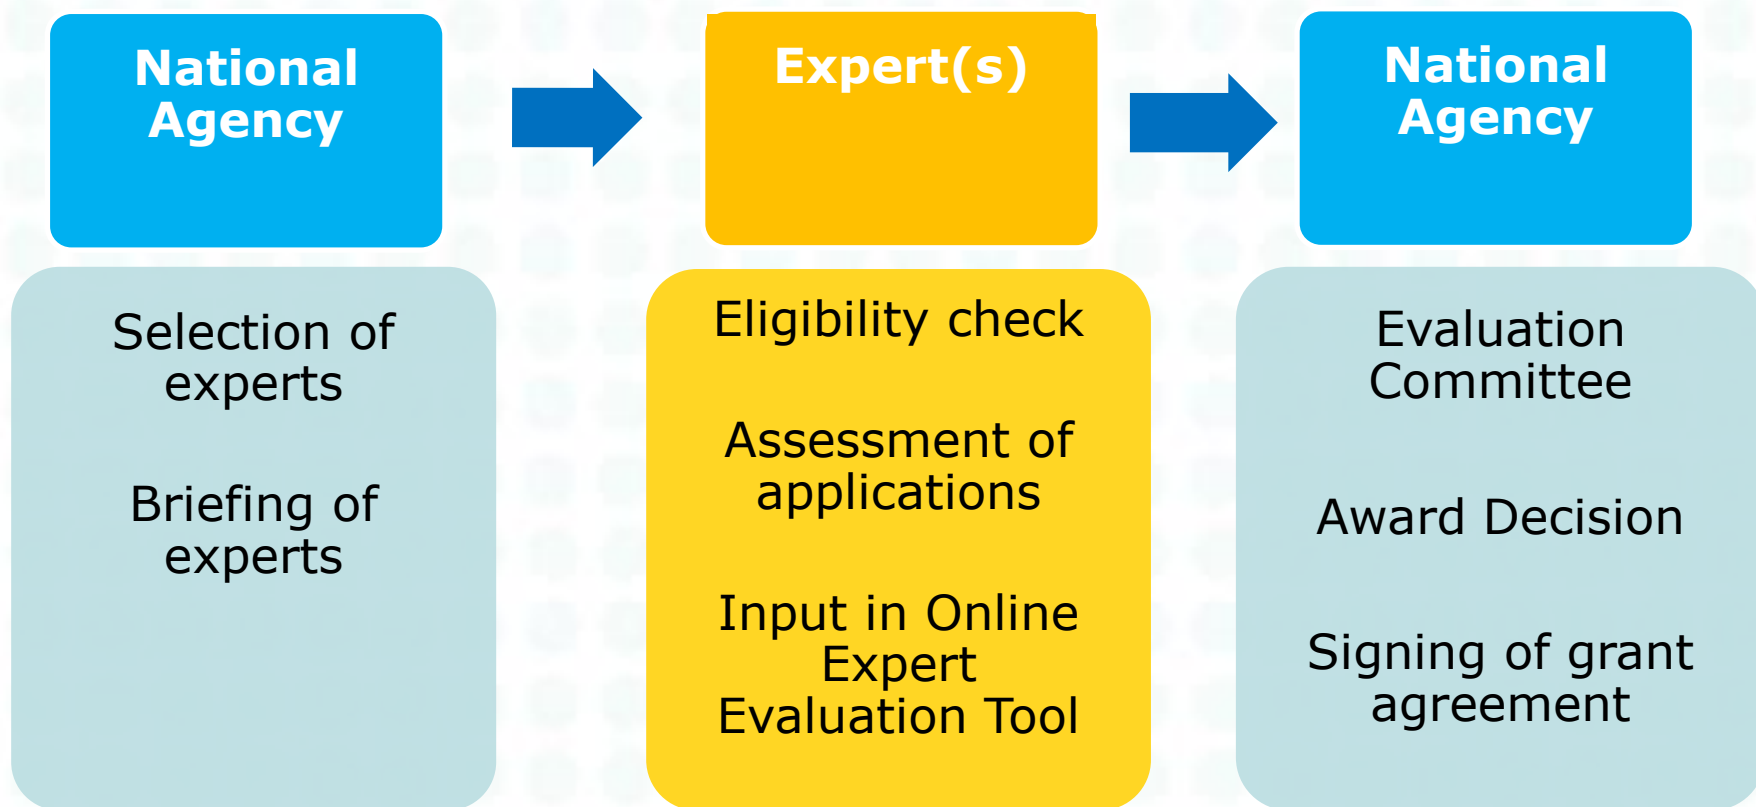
National Agency

Selection of experts

Briefing of experts

Expert(s)

Eligibility check

Assessment of applications

Input in Online Expert Evaluation Tool

National Agency

Evaluation Committee

Award Decision

Signing of grant agreement